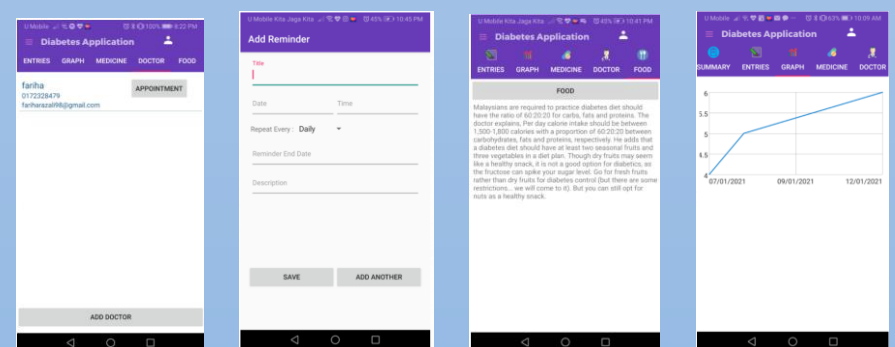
U Mobile 100% 8:22 PM

Diabetes Application

ENTRIES GRAPH MEDICINE DOCTOR FOOD

fariha
0172328479
fariharazali98@gmail.com

APPOINTMENT

ADD DOCTOR

U Mobile Kita Jaga Kita 45% 10:45 PM

Add Reminder

Title

Date

Time

Repeat Every : Daily

Reminder End Date

Description

SAVE

ADD ANOTHER

U Mobile Kita Jaga Kita 45% 10:41 PM

Diabetes Application

ENTRIES GRAPH MEDICINE DOCTOR FOOD

FOOD

Malaysians are required to practice diabetes diet should have the ratio of 60:20:20 for carbs, fats and proteins. The doctor explains, Per day calorie intake should be between 1,500-1,800 calories with a proportion of 60:20:20 between carbohydrates, fats and proteins, respectively. He adds that a diabetes diet should have at least two seasonal fruits and three vegetables in a diet plan. Though dry fruits may seem like a healthy snack, it is not a good option for diabetics, as the fructose can spike your sugar level. Go for fresh fruits rather than dry fruits for diabetes control (but there are some restrictions... we will come to it). But you can still opt for nuts as a healthy snack.

U Mobile 63% 10:09 AM

Diabetes Application

SUMMARY ENTRIES GRAPH MEDICINE DOCTOR

6
5.5
5
4.5
4
07/01/2021
09/01/2021
12/01/2021